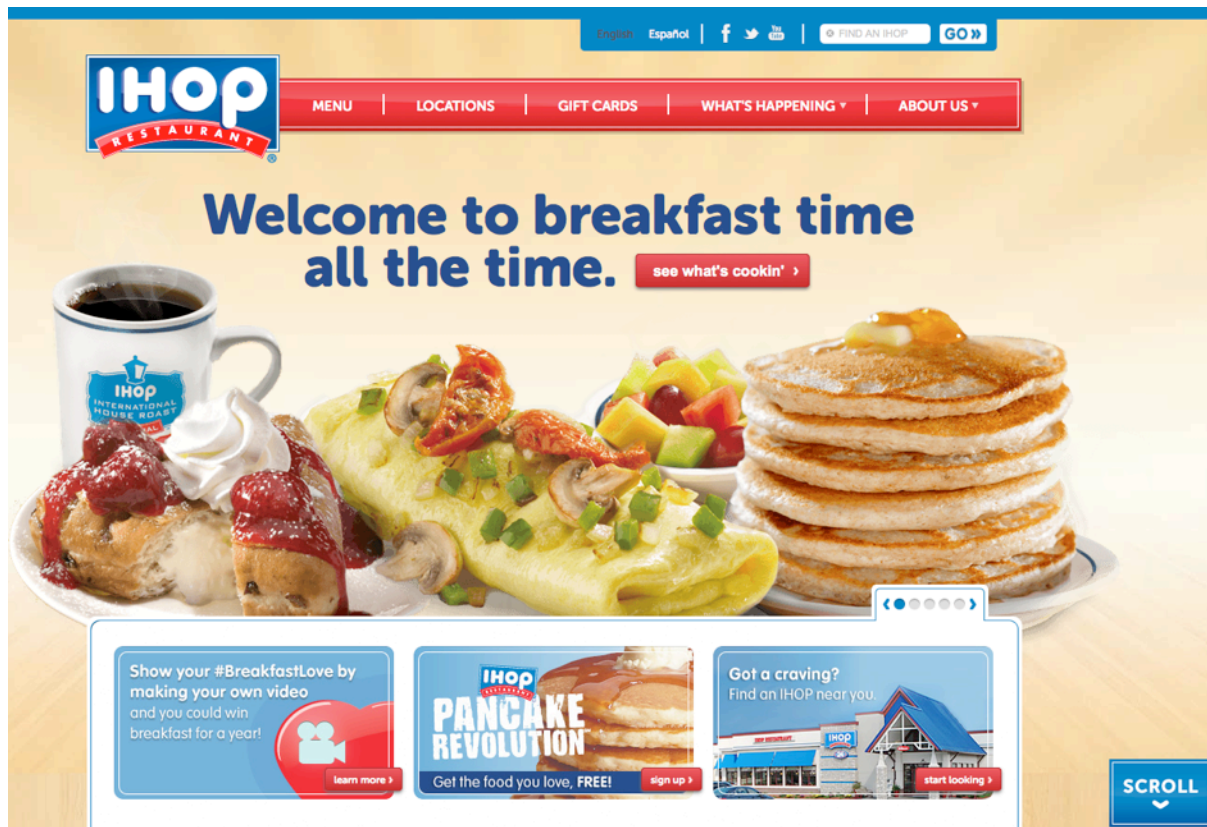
English Español

FIND AN IHOP GO»

IHOP RESTAURANT

MENU | LOCATIONS | GIFT CARDS | WHAT'S HAPPENING ▾ | ABOUT US ▾

Welcome to breakfast time all the time.

see what's cookin' ›

IHOP INTERNATIONAL HOUSE ROAST

Show your #BreakfastLove by making your own video and you could win breakfast for a year!

learn more ›

IHOP RESTAURANT PANCAKE REVOLUTION

Get the food you love, FREE!

sign up ›

Got a craving? Find an IHOP near you.

IHOP

start looking ›

SCROLL